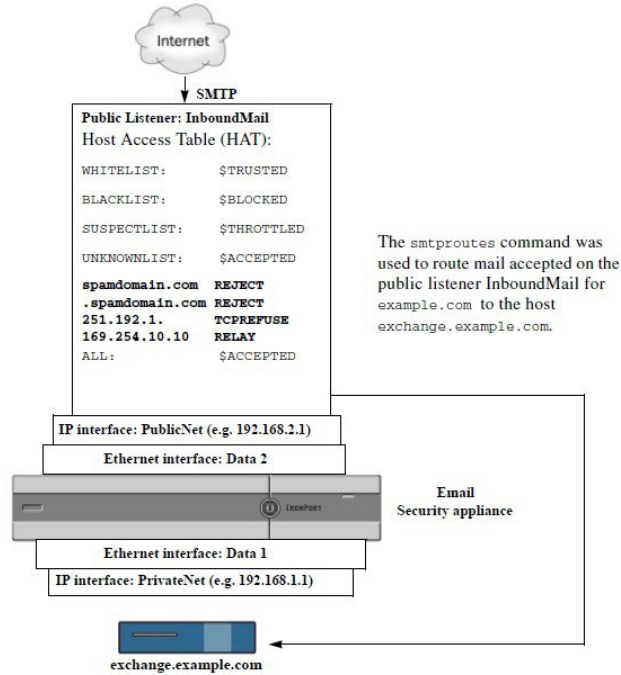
Internet

SMTP

Public Listener: InboundMail

Host Access Table (HAT):

WHITELIST: $TRUSTED

BLACKLIST: $BLOCKED

SUSPECTLIST: $THROTTLED

UNKNOWNLIST: $ACCEPTED

spamdomain.com REJECT
.spamdomain.com REJECT
251.192.1. TCPREFUSE
169.254.10.10 RELAY
ALL: $ACCEPTED

The smtproutes command was used to route mail accepted on the public listener InboundMail for example.com to the host exchange.example.com.

IP interface: PublicNet (e.g. 192.168.2.1)

Ethernet interface: Data 2

IronPort

Email
Security appliance

Ethernet interface: Data 1

IP interface: PrivateNet (e.g. 192.168.1.1)

exchange.example.com